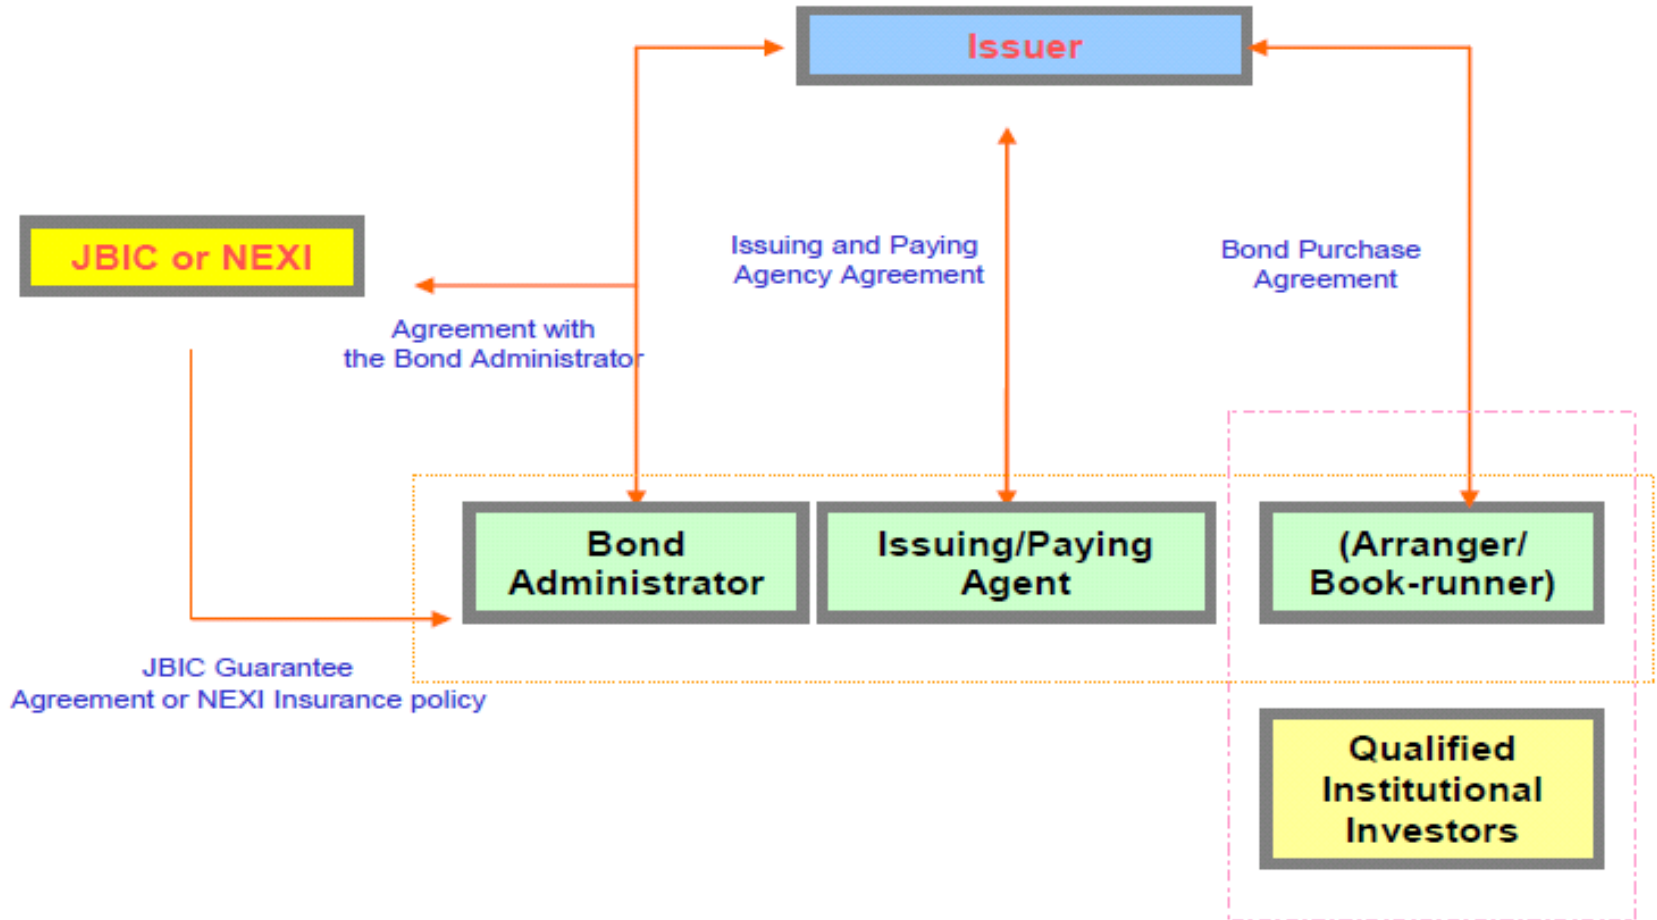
Issuer

JBIC or NEXI

Issuing and Paying Agency Agreement

Bond Purchase Agreement

Agreement with the Bond Administrator

Bond Administrator

Issuing/Paying Agent

(Arranger/ Book-runner)

JBIC Guarantee Agreement or NEXI Insurance policy

Qualified Institutional Investors